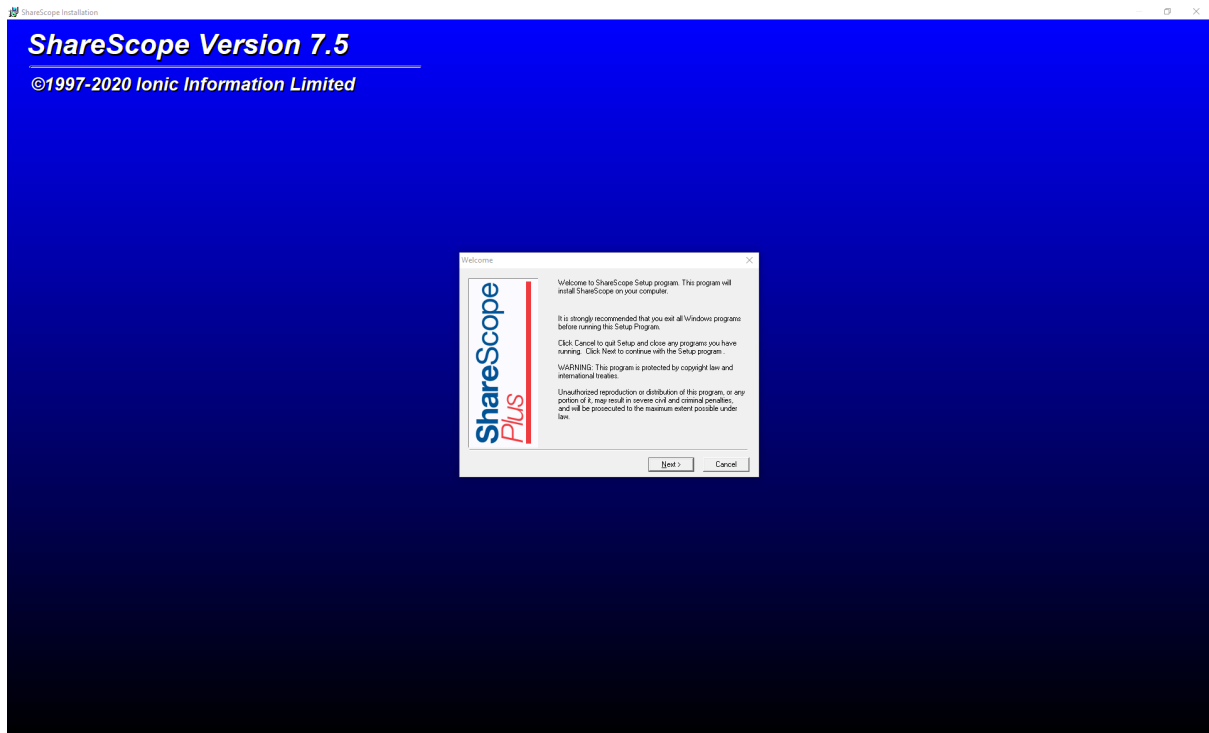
ShareScope Installation

ShareScope Version 7.5

©1997-2020 Ionic Information Limited

Welcome

ShareScope Plus

Welcome to ShareScope Setup program. This program will install ShareScope on your computer.

It is strongly recommended that you exit all Windows programs before running this Setup Program.

Click Cancel to quit Setup and close any programs you have running. Click Next to continue with the Setup program.

WARNING: This program is protected by copyright law and international treaties.

Unauthorized reproduction or distribution of this program, or any portion of it, may result in severe civil and criminal penalties, and will be prosecuted to the maximum extent possible under law.

Next >

Cancel